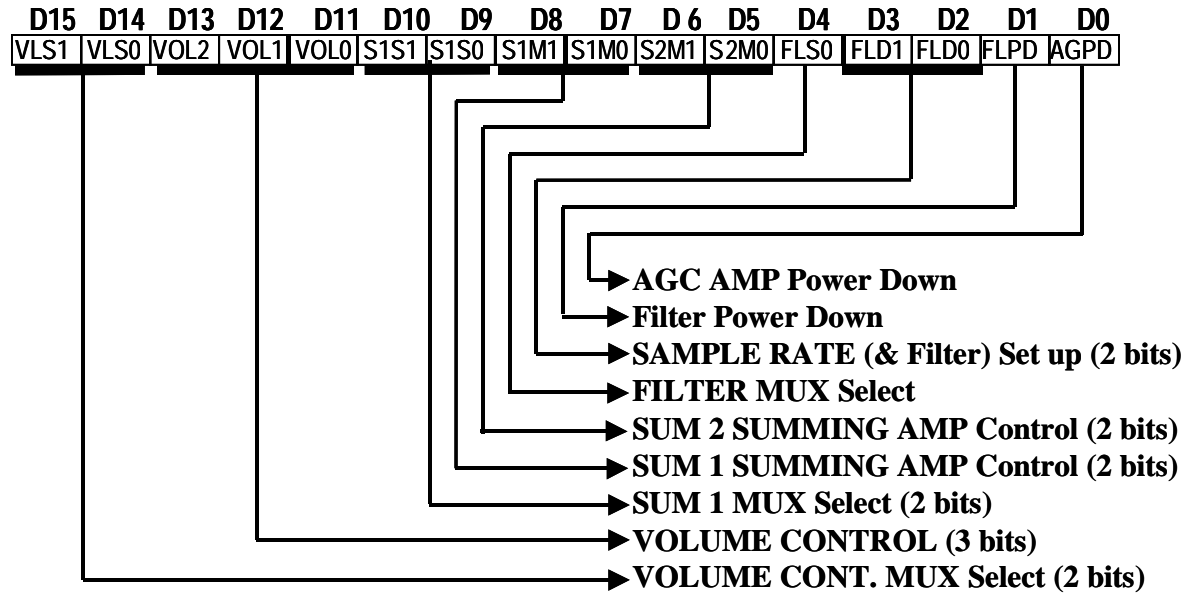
| D15 | D14 | D13 | D12 | D11 | D10 | D9 | D8 | D7 | D 6 | D5 | D4 | D3 | D2 | D1 | D0 |
|---|---|---|---|---|---|---|---|---|---|---|---|---|---|---|---|
| VLS1 | VLS0 | VOL2 | VOL1 | VOL0 | S1S1 | S1S0 | S1M1 | S1M0 | S2M1 | S2M0 | FLS0 | FLD1 | FLD0 | FLPD | AGPD |

AGC AMP Power Down
Filter Power Down
SAMPLE RATE (& Filter) Set up (2 bits)
FILTER MUX Select
SUM 2 SUMMING AMP Control (2 bits)
SUM 1 SUMMING AMP Control (2 bits)
SUM 1 MUX Select (2 bits)
VOLUME CONTROL (3 bits)
VOLUME CONT. MUX Select (2 bits)